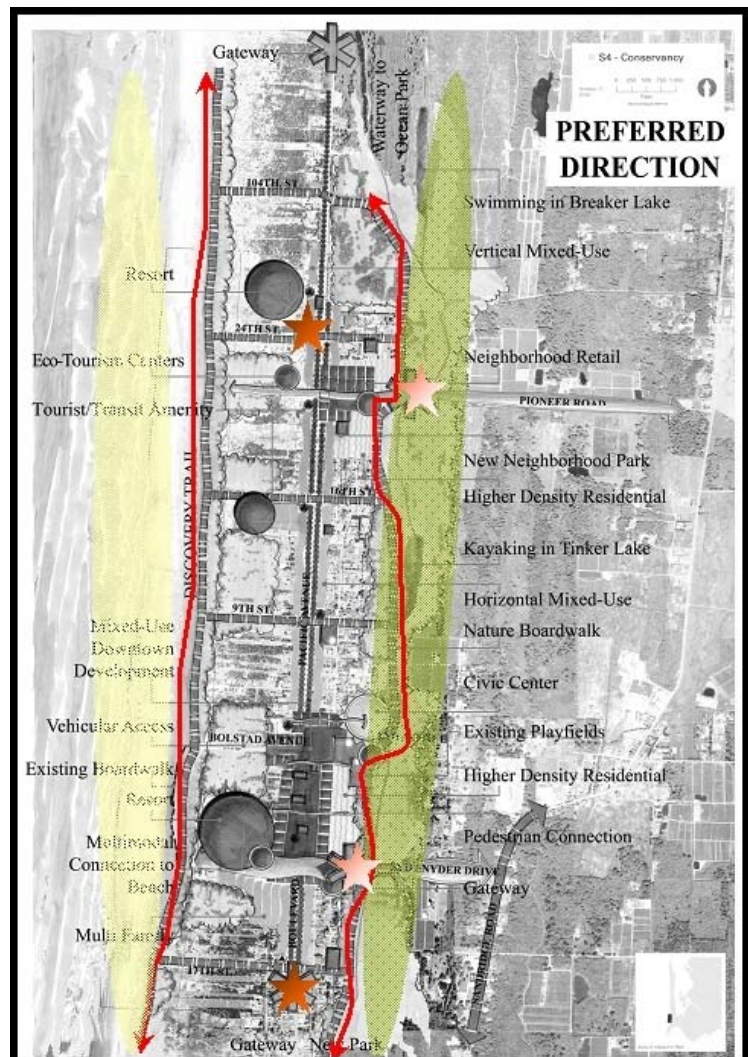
Gateway

S4 - Conservancy

PREFERRED DIRECTION

Waterway to Ocean Park

104TH ST.

Swimming in Breaker Lake

Vertical Mixed-Use

Resort

24TH ST.

Eco-Tourism Centers

Neighborhood Retail

Tourist/Transit Amenity

PIONEER ROAD

New Neighborhood Park

16TH ST.

Higher Density Residential

Kayaking in Tinker Lake

DISCOVERY TRAIL

PACIFIC AVENUE

9TH ST.

Horizontal Mixed-Use

Mixed-Use Downtown Development

Nature Boardwalk

Civic Center

Vehicular Access

BOLSTAD AVENUE

Existing Playfields

Existing Boardwalk

Higher Density Residential

Resort

Multimodal Connection to Beach

Pedestrian Connection

SNYDER DRIVE

Gateway

Multi-Family

17TH ST.

SANDRIDGE ROAD

Gateway

New Park